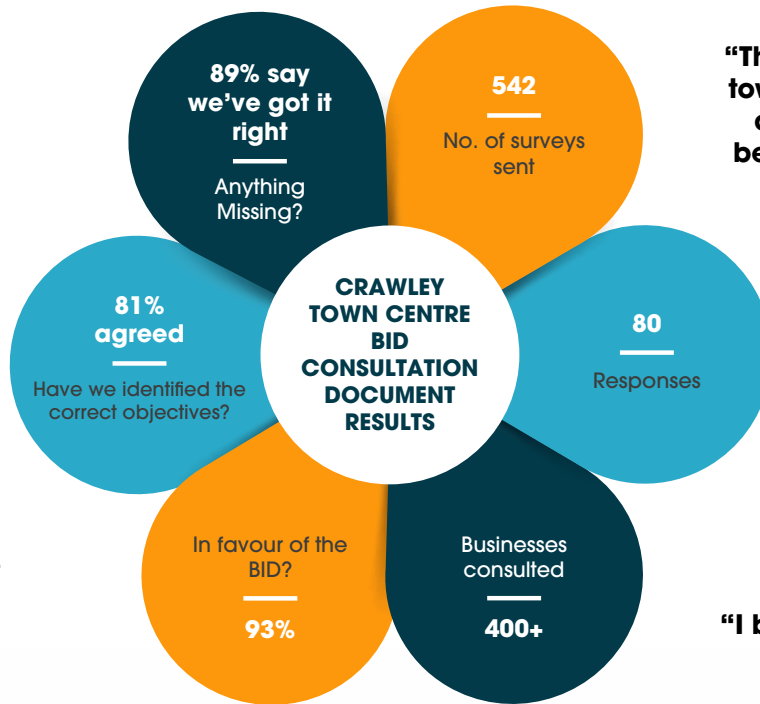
89% say we've got it right

Anything Missing?

542

No. of surveys sent

"Th tow c be

81% agreed

Have we identified the correct objectives?

CRAWLEY TOWN CENTRE BID CONSULTATION DOCUMENT RESULTS

80

Responses

In favour of the BID?

93%

Businesses consulted

400+

"I b